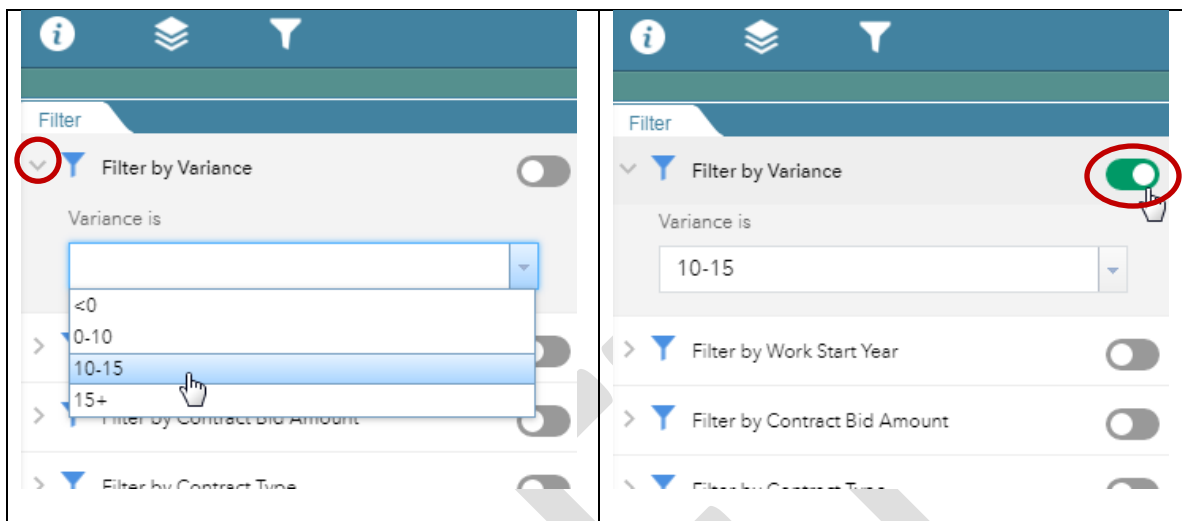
Filter

Filter by Variance

Variance is

<0

0-10

10-15

15+

Filter by Contract Bid Amount

Filter by Contract Type

Filter

Filter by Variance

Variance is

10-15

Filter by Work Start Year

Filter by Contract Bid Amount

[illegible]